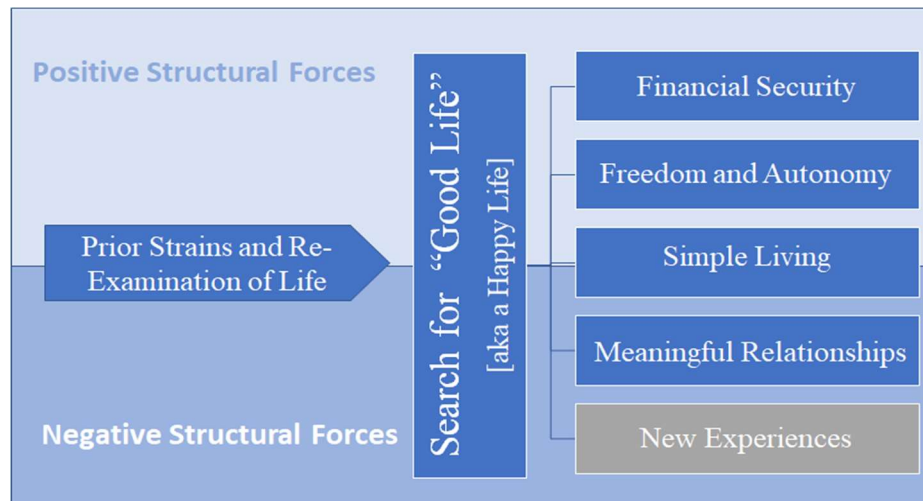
Positive Structural Forces

Prior Strains and Re-Examination of Life

Search for "Good Life"
[aka a Happy Life]

Financial Security

Freedom and Autonomy

Simple Living

Meaningful Relationships

New Experiences

Negative Structural Forces